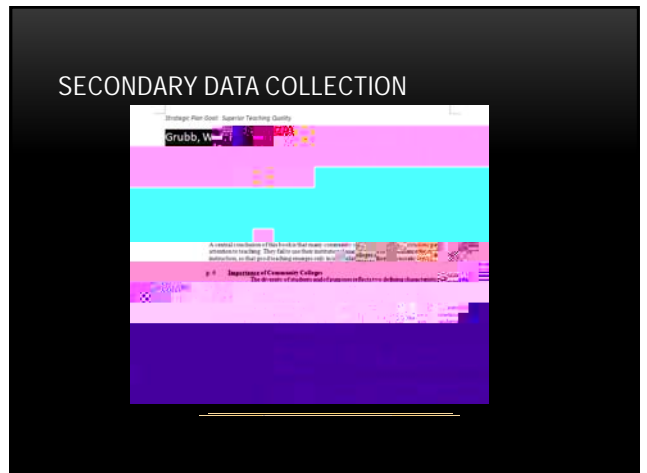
SECONDARY DATA COLLECTION

Strategic Plan Goal: Superior Teaching Quality

Grubb, W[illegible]

A central conclusion of this book is that many community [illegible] attention to teaching. They fail to use their institutional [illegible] instruction, so that good teaching emerges only in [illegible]

p. 4 Importance of Community Colleges

The diversity of students and of purposes reflected in defining characteristics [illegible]